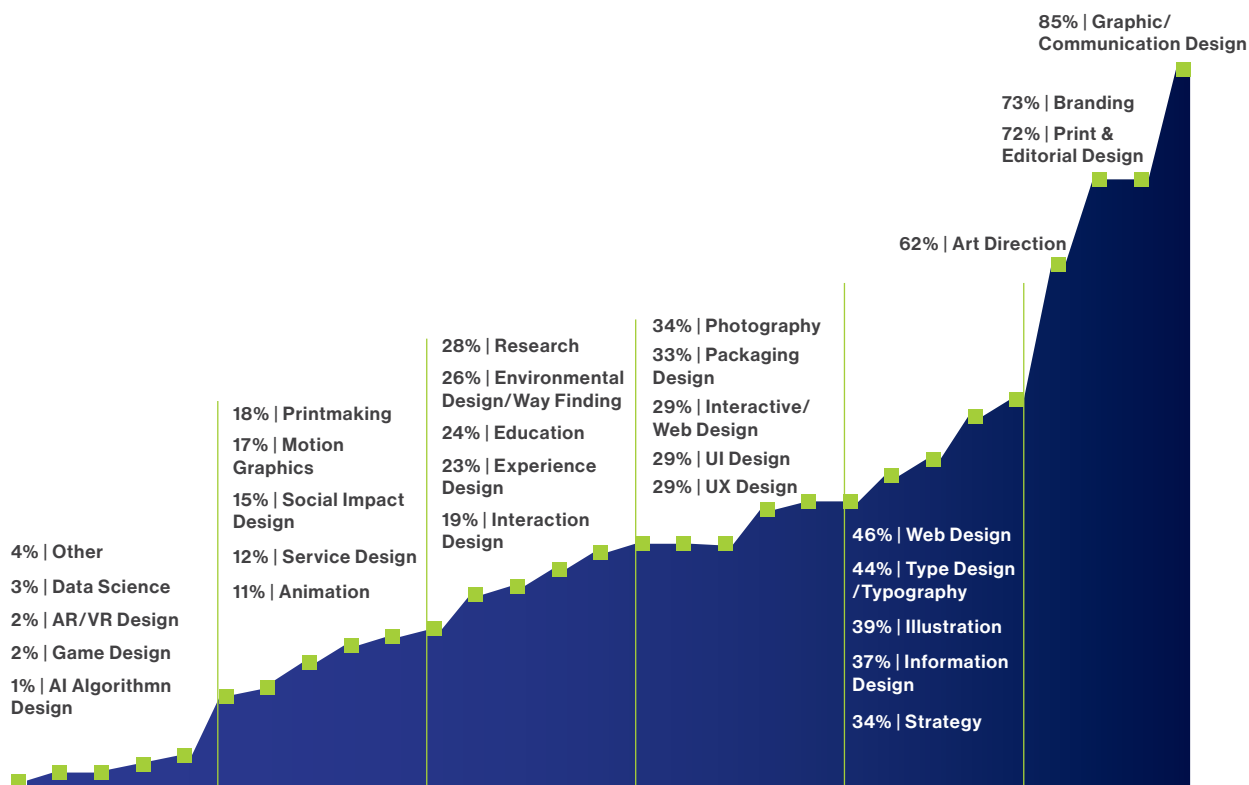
85% | Graphic/ Communication Design

73% | Branding

72% | Print & Editorial Design

62% | Art Direction

34% | Photography

33% | Packaging Design

29% | Interactive/ Web Design

29% | UI Design

29% | UX Design

28% | Research

26% | Environmental Design/Way Finding

24% | Education

23% | Experience Design

19% | Interaction Design

18% | Printmaking

17% | Motion Graphics

15% | Social Impact Design

12% | Service Design

11% | Animation

4% | Other

3% | Data Science

2% | AR/VR Design

2% | Game Design

1% | AI Algorithmn Design

46% | Web Design

44% | Type Design /Typography

39% | Illustration

37% | Information Design

34% | Strategy